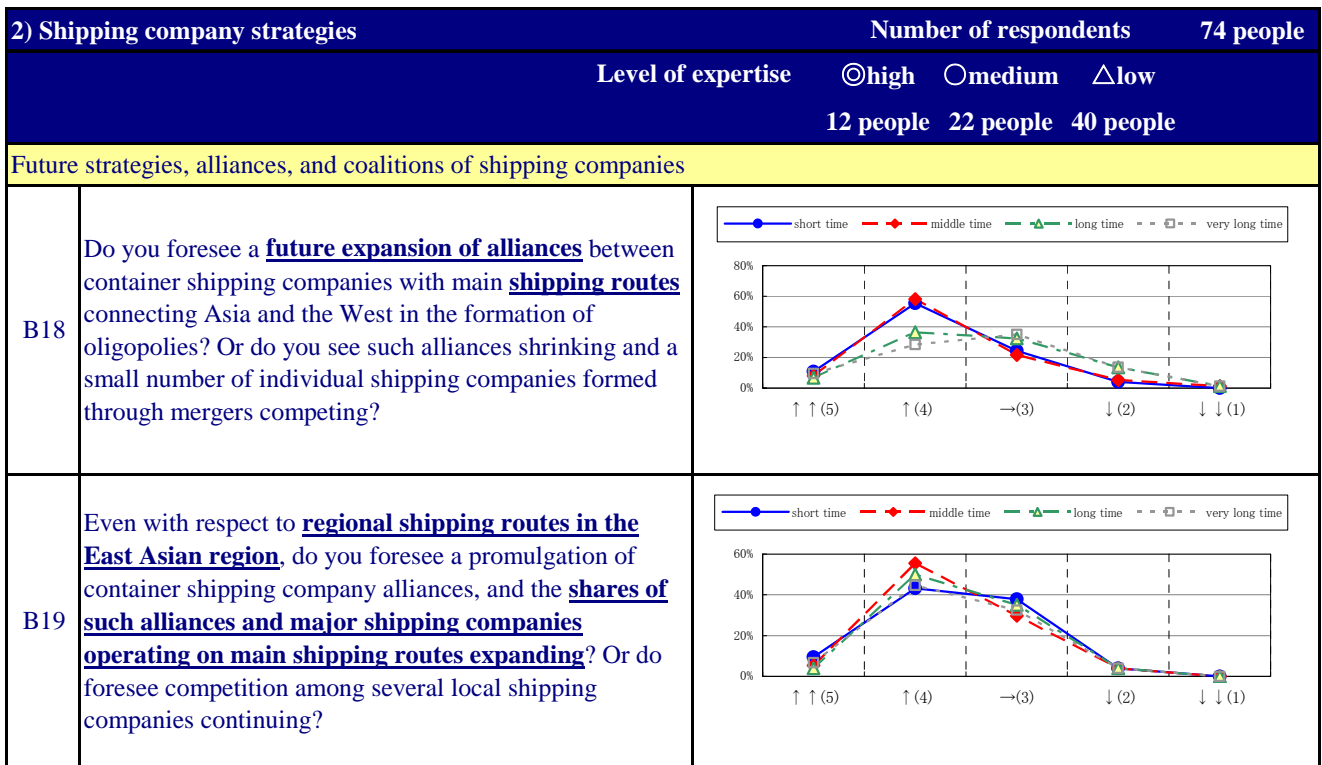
2) Shipping company strategies Number of respondents 74 people

Level of expertise ◎high ○medium △low
12 people 22 people 40 people

Future strategies, alliances, and coalitions of shipping companies

| | | |
|---|---|---|
| B18 | Do you foresee a **future expansion of alliances** between container shipping companies with main **shipping routes** connecting Asia and the West in the formation of oligopolies? Or do you see such alliances shrinking and a small number of individual shipping companies formed through mergers competing? | short time middle time long time very long time<br>80% 60% 40% 20% 0%<br>↑↑(5) ↑(4) →(3) ↓(2) ↓↓(1) |
| B19 | Even with respect to **regional shipping routes in the East Asian region**, do you foresee a promulgation of container shipping company alliances, and the **shares of such alliances and major shipping companies operating on main shipping routes expanding**? Or do foresee competition among several local shipping companies continuing? | short time middle time long time very long time<br>60% 40% 20% 0%<br>↑↑(5) ↑(4) →(3) ↓(2) ↓↓(1) |